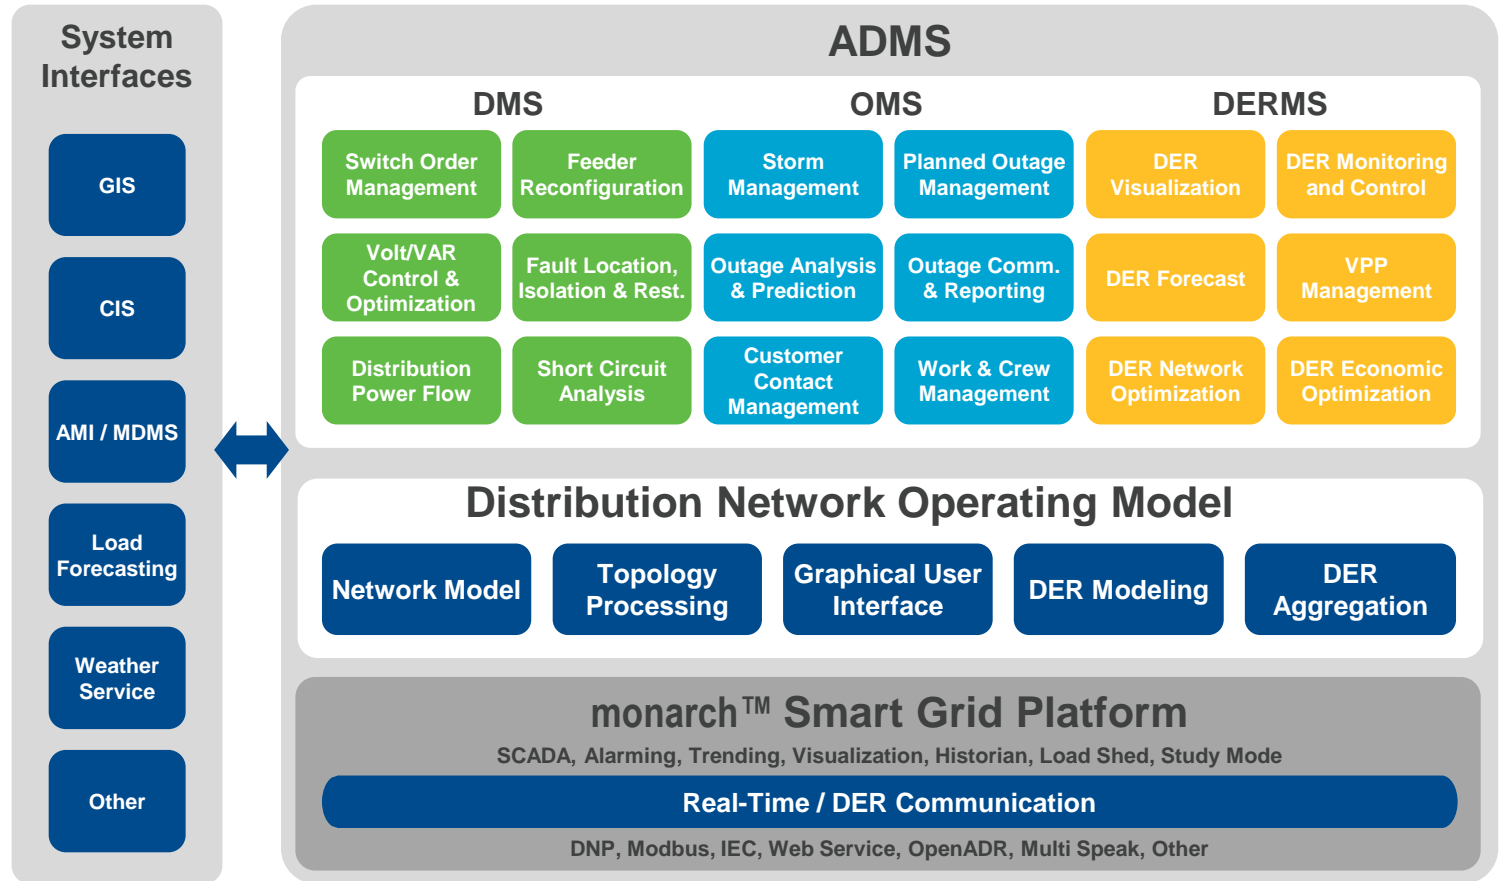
System Interfaces

GIS

CIS

AMI / MDMS

Load Forecasting

Weather Service

Other

ADMS

DMS

OMS

DERMS

Switch Order Management

Feeder Reconfiguration

Storm Management

Planned Outage Management

DER Visualization

DER Monitoring and Control

Volt/VAR Control & Optimization

Fault Location, Isolation & Rest.

Outage Analysis & Prediction

Outage Comm. & Reporting

DER Forecast

VPP Management

Distribution Power Flow

Short Circuit Analysis

Customer Contact Management

Work & Crew Management

DER Network Optimization

DER Economic Optimization

Distribution Network Operating Model

Network Model

Topology Processing

Graphical User Interface

DER Modeling

DER Aggregation

monarch™ Smart Grid Platform

SCADA, Alarming, Trending, Visualization, Historian, Load Shed, Study Mode

Real-Time / DER Communication

DNP, Modbus, IEC, Web Service, OpenADR, Multi Speak, Other